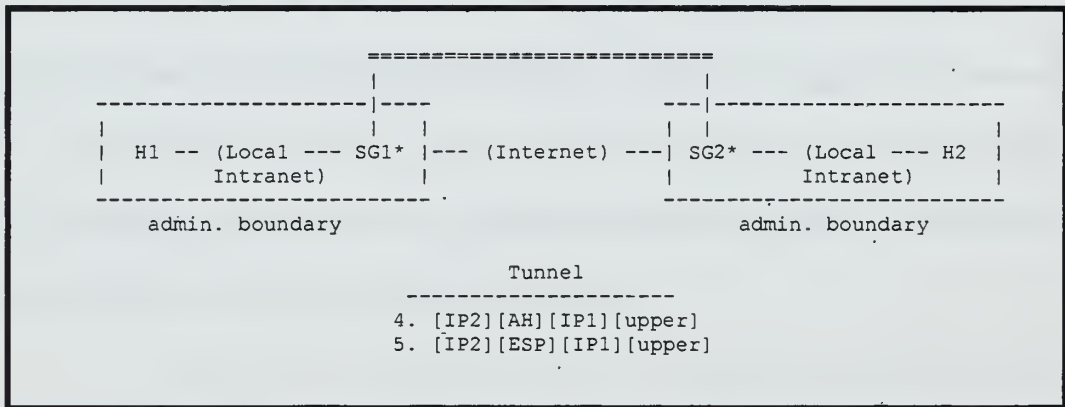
H1 -- (Local --- SG1* --- (Internet) --- SG2* --- (Local --- H2
Intranet)                                   Intranet)

admin. boundary                              admin. boundary

Tunnel

4. [IP2][AH][IP1][upper]
5. [IP2][ESP][IP1][upper]